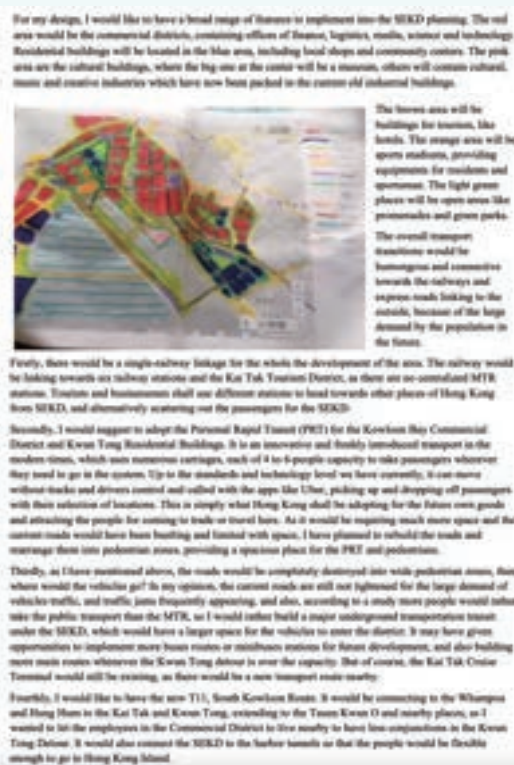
For my design, I would like to have a broad range of features to implement into the SEKD planning. The red area would be the commercial districts, containing offices of finance, logistics, media, science and technology. Residential buildings will be located in the blue area, including local shops and community centers. The pink area are the cultural buildings, where the big one at the center will be a museum, others will contain cultural, music and creative industries which have now been packed in the current old industrial buildings.

The brown area will be buildings for tourism, like hotels. The orange area will be sports stadiums, providing equipments for residents and sportsman. The light green places will be open areas like promenades and green parks.

The overall transport transitions would be homogeneous and connective towards the railways and express roads linking to the outside, because of the large demand by the population in the future.

Firstly, there would be a single-railway linkage for the whole development of the area. The railway would be linking towards six railway stations and the Kai Tak Tourism District, as there are no centralized MTR stations. Tourists and businessmen shall use different stations to head towards other places of Hong Kong from SEKD, and alternatively scattering out the passengers for the SEKD.

Secondly, I would suggest to adopt the Personal Rapid Transit (PRT) for the Kowloon Bay Commercial District and Kwun Tong Residential Buildings. It is an innovative and freshly introduced transport in the modern times, which uses numerous carriages, each of 4 to 6 people capacity to take passengers wherever they need to go in the system. Up to the standards and technology level we have currently, it can move without tracks and drivers control and called with the apps like Uber, picking up and dropping off passengers with their selection of locations. This is simply what Hong Kong shall be adopting for the future own goods and attracting the people for coming to trade or travel here. As it would be requiring much more space and the current roads would have been bustling and limited with space, I have planned to rebuild the roads and rearrange them into pedestrian zones, providing a spacious place for the PRT and pedestrians.

Thirdly, as I have mentioned above, the roads would be completely destroyed into wide pedestrian zones, then where would the vehicles go? In my opinion, the current roads are still not tightened for the large demand of vehicles traffic, and traffic jams frequently appearing, and also, according to a study more people would rather take the public transport than the MTR, so I would rather build a major underground transportation transit under the SEKD, which would have a larger space for the vehicles to enter the district. It may have given opportunities to implement more buses routes or minibuses stations for future development, and also building more main routes whenever the Kwun Tong detour is over the capacity. But of course, the Kai Tak Cruise Terminal would still be existing, as there would be a new transport route nearby.

Fourthly, I would like to have the new T11, South Kowloon Route. It would be connecting to the Whampoa and Hung Hom to the Kai Tak and Kwun Tong, extending to the Tseung Kwan O and nearby places, as I wanted to let the employees in the Commercial District to live nearby to have less conjunctions in the Kwun Tong Detour. It would also connect the SEKD to the harbor tunnels so that the people would be flexible enough to go to Hong Kong Island.